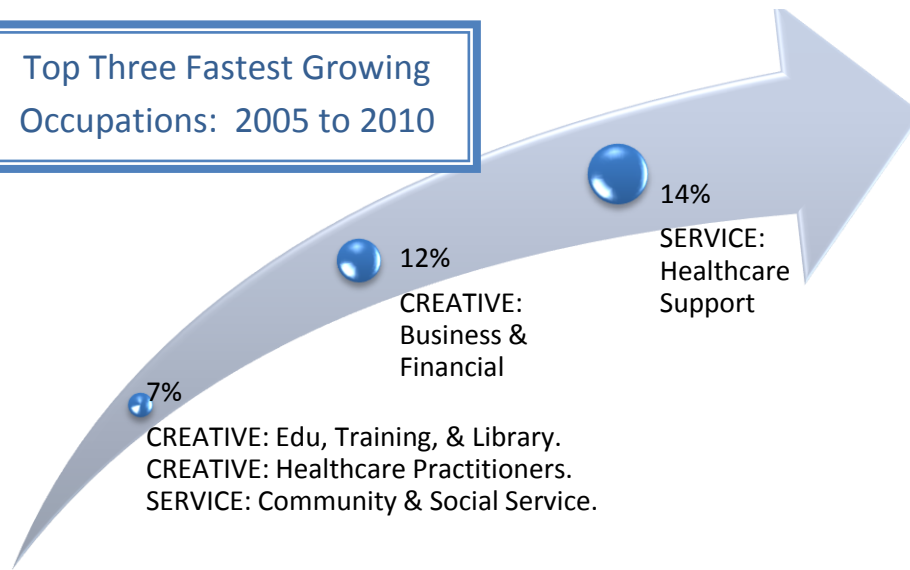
Top Three Fastest Growing Occupations: 2005 to 2010

7%
CREATIVE: Edu, Training, & Library.
CREATIVE: Healthcare Practitioners.
SERVICE: Community & Social Service.

12%
CREATIVE: Business & Financial

14%
SERVICE: Healthcare Support